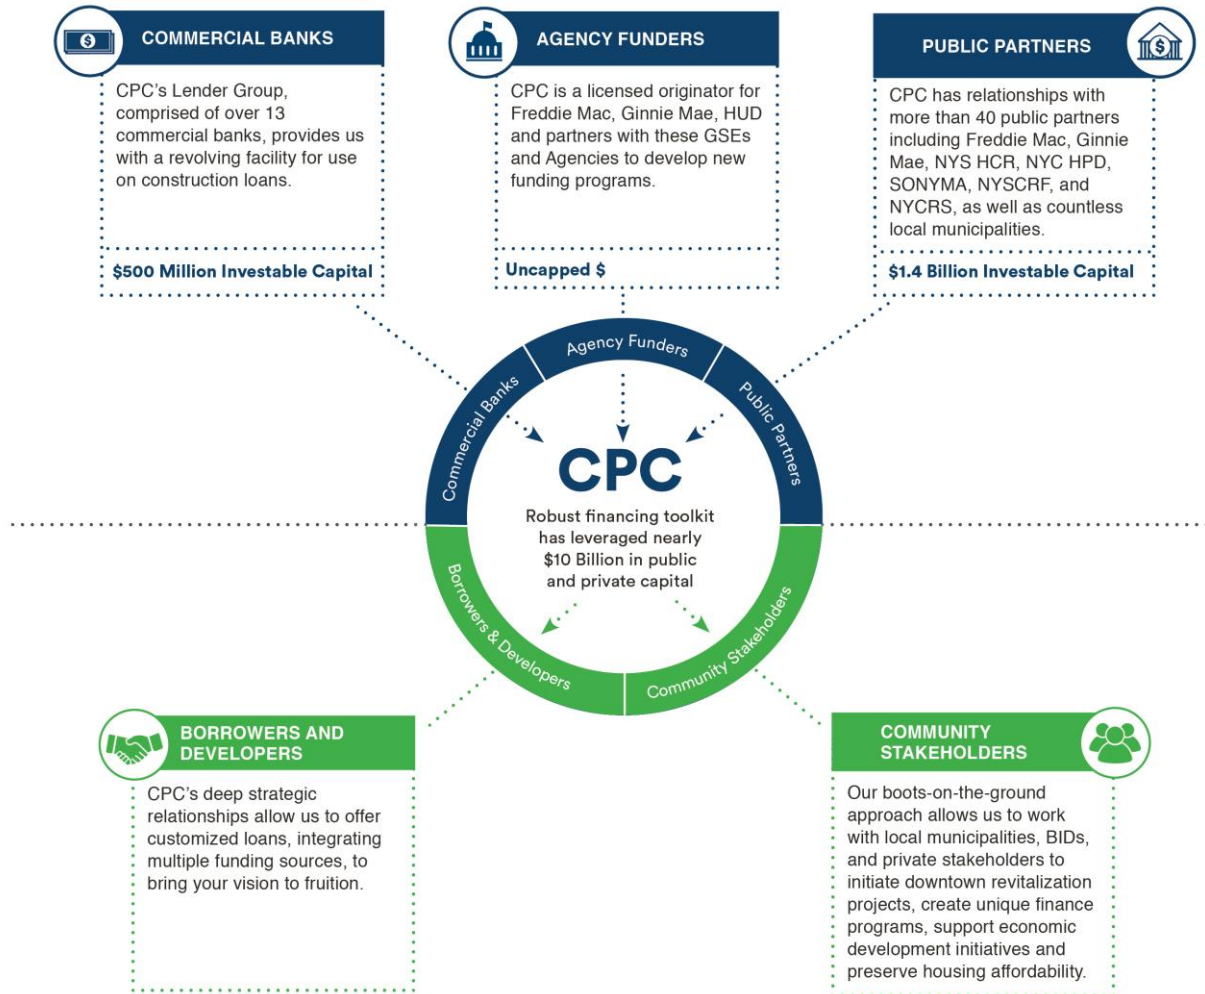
COMMERCIAL BANKS

CPC's Lender Group, comprised of over 13 commercial banks, provides us with a revolving facility for use on construction loans.

$500 Million Investable Capital

AGENCY FUNDERS

CPC is a licensed originator for Freddie Mac, Ginnie Mae, HUD and partners with these GSEs and Agencies to develop new funding programs.

Uncapped $

PUBLIC PARTNERS

CPC has relationships with more than 40 public partners including Freddie Mac, Ginnie Mae, NYS HCR, NYC HPD, SONYMA, NYSCRF, and NYCRS, as well as countless local municipalities.

$1.4 Billion Investable Capital

Agency Funders

Commercial Banks

Public Partners

CPC

Robust financing toolkit has leveraged nearly $10 Billion in public and private capital

Borrowers & Developers

Community Stakeholders

BORROWERS AND DEVELOPERS

CPC's deep strategic relationships allow us to offer customized loans, integrating multiple funding sources, to bring your vision to fruition.

COMMUNITY STAKEHOLDERS

Our boots-on-the-ground approach allows us to work with local municipalities, BIDs, and private stakeholders to initiate downtown revitalization projects, create unique finance programs, support economic development initiatives and preserve housing affordability.